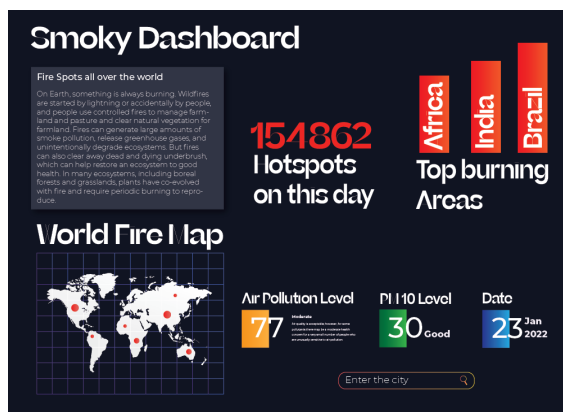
Smoky Dashboard

Fire Spots all over the world

On Earth, something is always burning. Wildfires are started by lightning or accidentally by people, and people use controlled fires to manage farmland and pasture and clear natural vegetation for farmland. Fires can generate large amounts of smoke pollution, release greenhouse gases, and unintentionally degrade ecosystems. But fires can also clear away dead and dying underbrush, which can help restore an ecosystem to good health. In many ecosystems, including boreal forests and grasslands, plants have co-evolved with fire and require periodic burning to reproduce.

154862
Hotspots on this day

Africa
India
Brazil
Top burning Areas

World Fire Map

Air Pollution Level
77
Moderate
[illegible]

PM 10 Level
30 Good

Date
23 Jan 2022

Enter the city